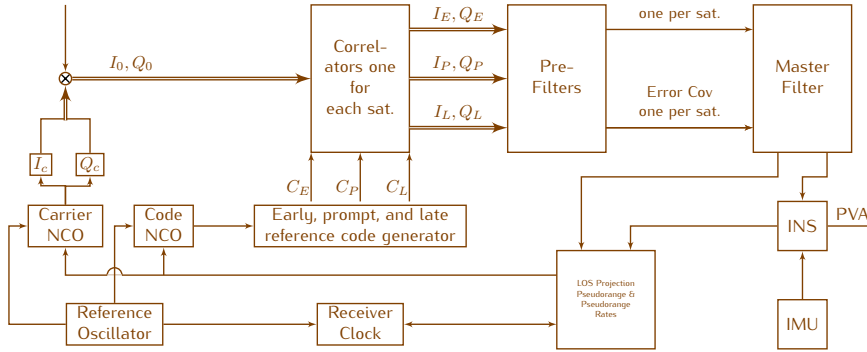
$I_0, Q_0$

$\otimes$

$I_c$

$Q_c$

Carrier NCO

Code NCO

Early, prompt, and late reference code generator

$C_E$ $C_P$ $C_L$

Correlators one for each sat.

$I_E, Q_E$

$I_P, Q_P$

$I_L, Q_L$

Pre-Filters

one per sat.

Error Cov one per sat.

Master Filter

INS

PVA

IMU

LOS Projection Pseudorange & Pseudorange Rates

Reference Oscillator

Receiver Clock